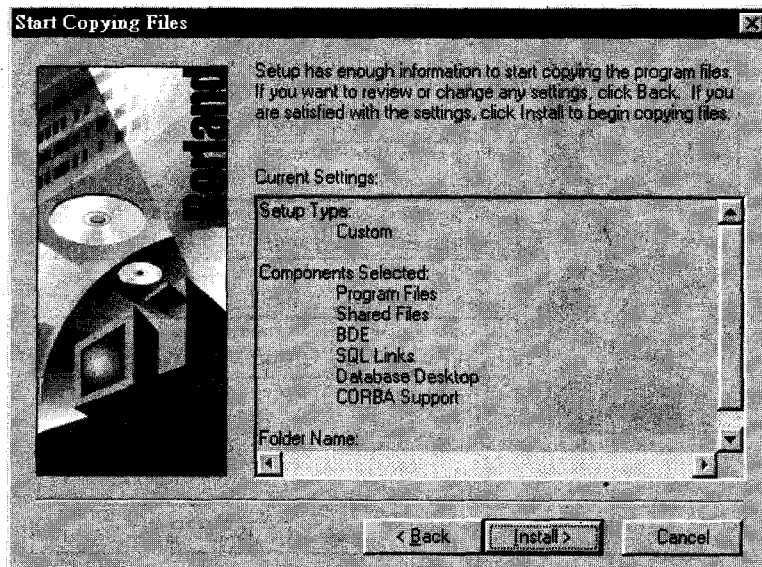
Start Copying Files

Borland

Setup has enough information to start copying the program files. If you want to review or change any settings, click Back. If you are satisfied with the settings, click Install to begin copying files.

Current Settings:

Setup Type:
Custom

Components Selected:
Program Files
Shared Files
BDE
SQL Links
Database Desktop
CORBA Support

Folder Name:

< Back
Install >
Cancel